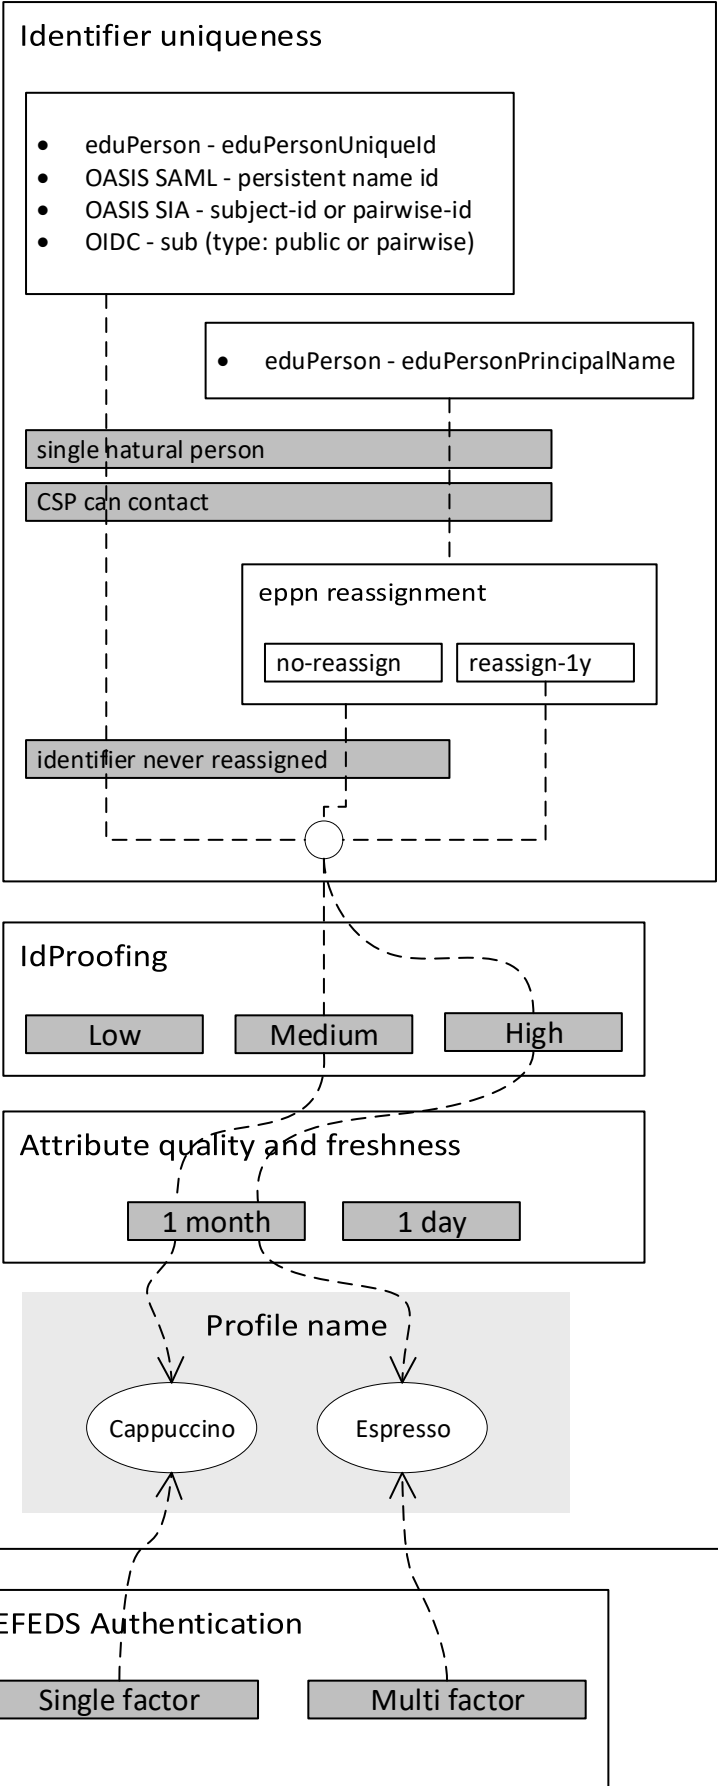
Identifier uniqueness

- eduPerson - eduPersonUniqueId
- OASIS SAML - persistent name id
- OASIS SIA - subject-id or pairwise-id
- OIDC - sub (type: public or pairwise)

- eduPerson - eduPersonPrincipalName

single natural person

CSP can contact

eppn reassignment

no-reassign

reassign-1y

identifier never reassigned

IdProofing

Low

Medium

High

Attribute quality and freshness

1 month

1 day

Profile name

Cappuccino

Espresso

EFEDS Authentication

Single factor

Multi factor